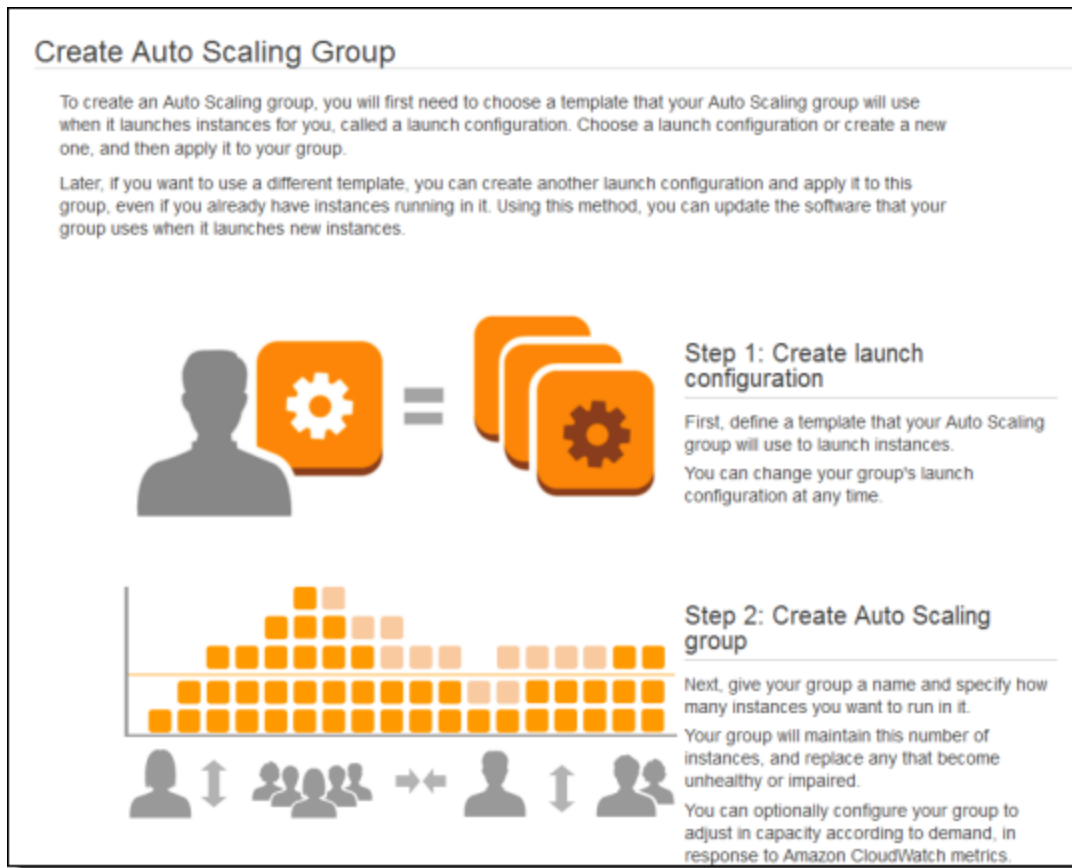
Create Auto Scaling Group

To create an Auto Scaling group, you will first need to choose a template that your Auto Scaling group will use when it launches instances for you, called a launch configuration. Choose a launch configuration or create a new one, and then apply it to your group.

Later, if you want to use a different template, you can create another launch configuration and apply it to this group, even if you already have instances running in it. Using this method, you can update the software that your group uses when it launches new instances.

Step 1: Create launch configuration

First, define a template that your Auto Scaling group will use to launch instances.

You can change your group's launch configuration at any time.

Step 2: Create Auto Scaling group

Next, give your group a name and specify how many instances you want to run in it.

Your group will maintain this number of instances, and replace any that become unhealthy or impaired.

You can optionally configure your group to adjust in capacity according to demand, in response to Amazon CloudWatch metrics.